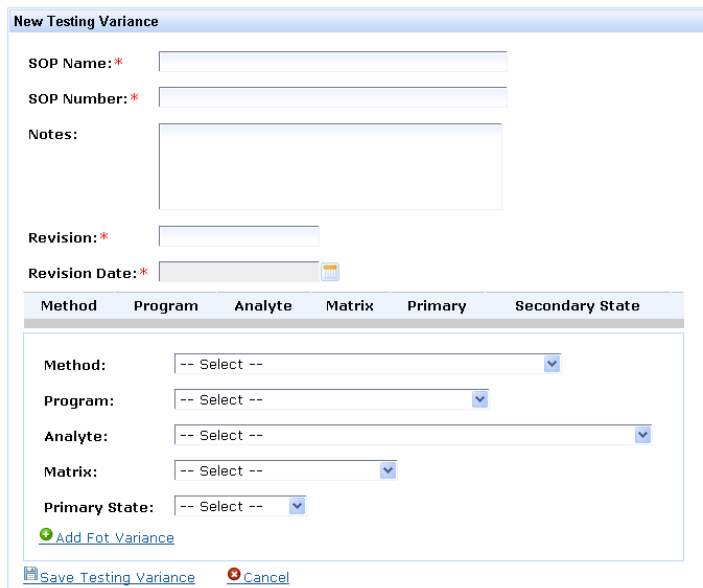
New Testing Variance

SOP Name:*

SOP Number:*

Notes:

Revision:*

Revision Date:*

| Method | Program | Analyte | Matrix | Primary | Secondary State |
|---|---|---|---|---|---|

Method: -- Select --

Program: -- Select --

Analyte: -- Select --

Matrix: -- Select --

Primary State: -- Select --

Add Fot Variance

Save Testing Variance Cancel